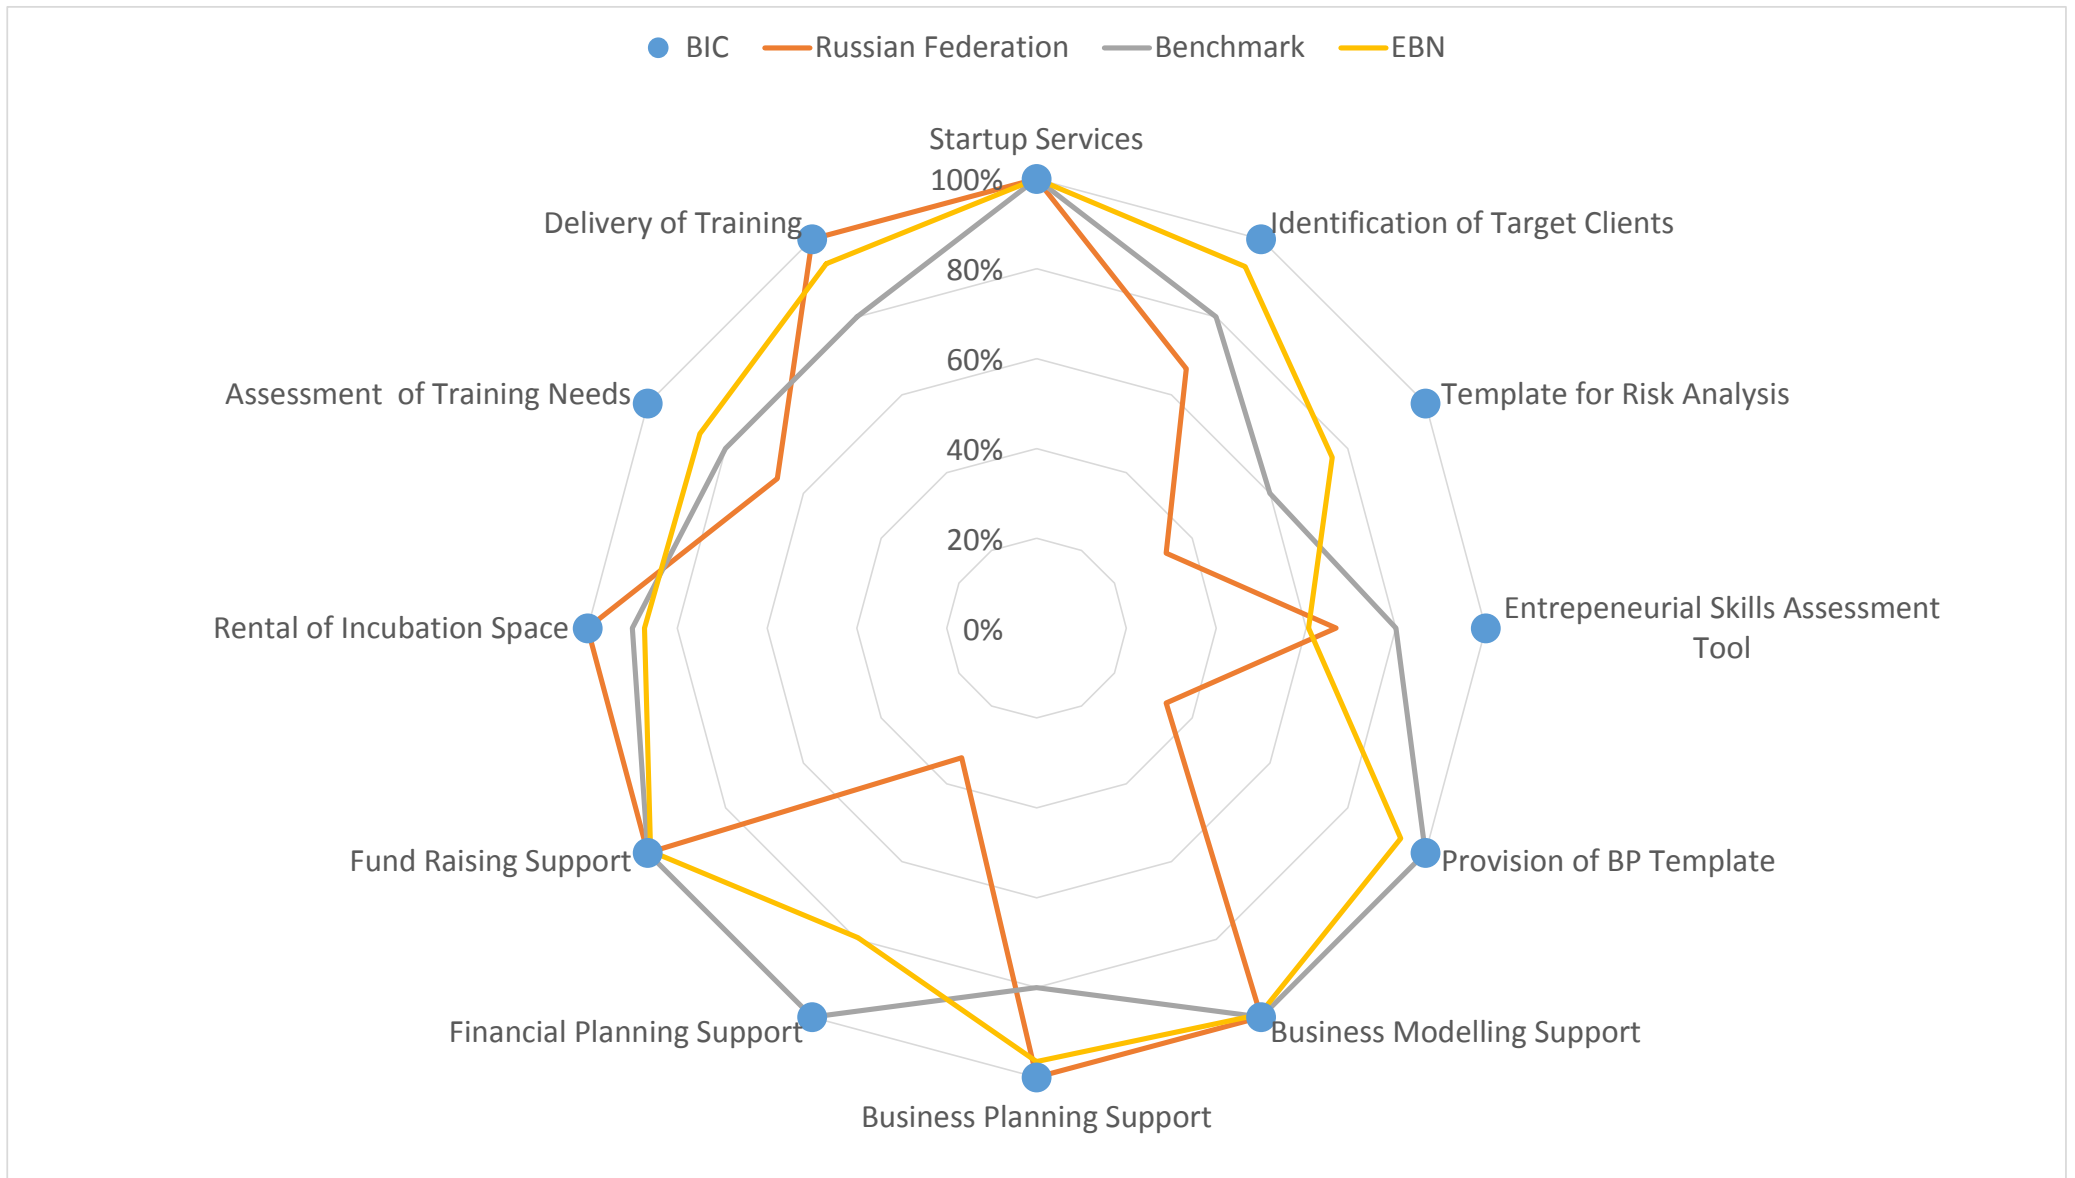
BIC Russian Federation Benchmark EBN

Startup Services
100%
80%
60%
40%
20%
0%
Identification of Target Clients
Template for Risk Analysis
Entrepeneurial Skills Assessment Tool
Provision of BP Template
Business Modelling Support
Business Planning Support
Financial Planning Support
Fund Raising Support
Rental of Incubation Space
Assessment of Training Needs
Delivery of Training